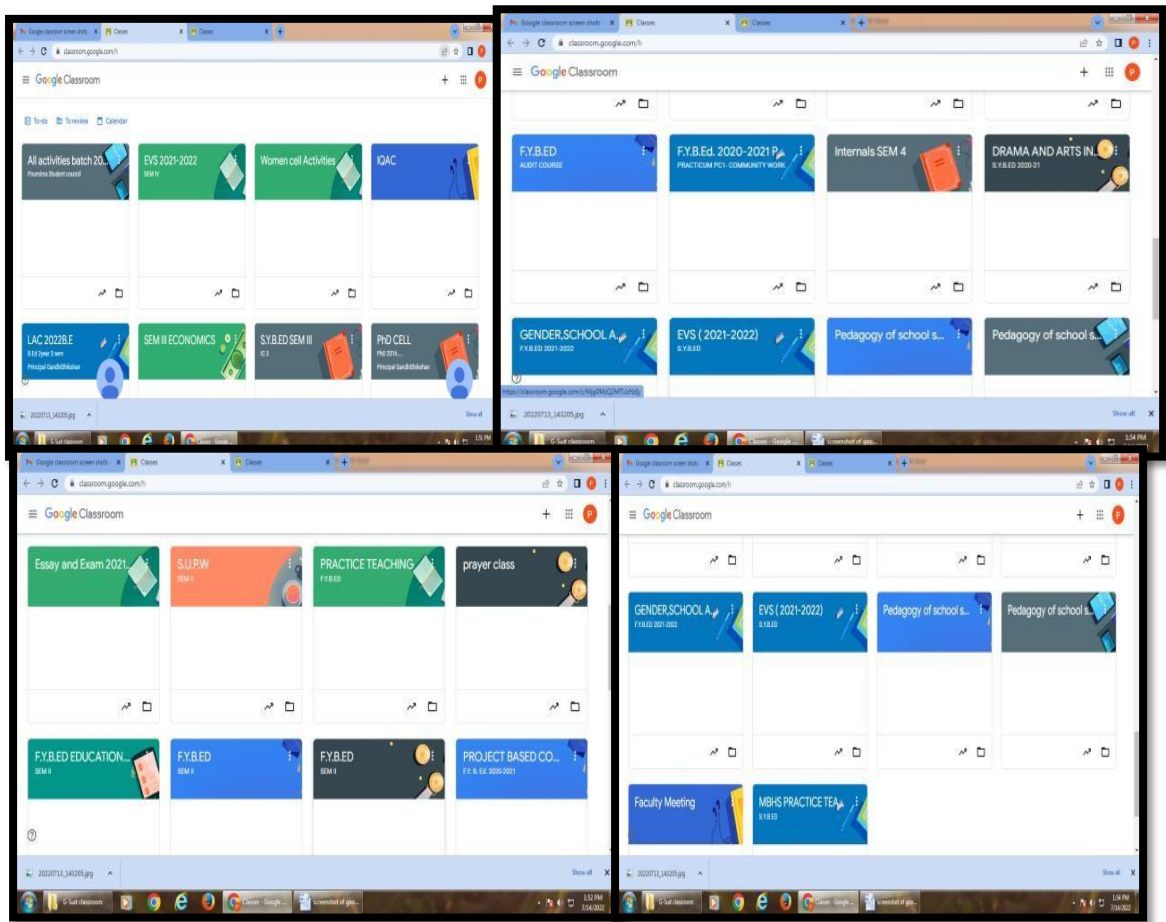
Google classroom screen shots × Classes × Classes ×
classroom.google.com/h
Google Classroom
To-do To review Calendar
All activities batch 20...
Pournima Student council
EVS 2021-2022
SEM IV
Women cell Activities
IQAC
LAC 2022B.E
B.Ed 2year 3 sem
Principal Gandhishikshan
SEM III ECONOMICS
S.Y.B.ED SEM III
IC 3
PhD CELL
PhD 2016...
Principal Gandhishikshan
20220713_143205.jpg
Show all
G-Suit classroom
1:51 PM

Google classroom screen shots × Classes × Classes ×
classroom.google.com/h
Google Classroom
F.Y.B.ED
AUDIT COURSE
F.Y.B.Ed. 2020-2021 P...
PRACTICUM PC1- COMMUNITY WORK
Internals SEM 4
DRAMA AND ARTS IN...
S.Y.B.ED 2020-21
GENDER,SCHOOL A...
F.Y.B.ED 2021-2022
EVS ( 2021-2022)
S.Y.B.ED
Pedagogy of school s...
Pedagogy of school s...
https://classroom.google.com/c/MjgIMzQ2MTUzNzIy
20220713_143205.jpg
Show all
G-Suit classroom
Classes - Google ...
screenshot of goo...
1:54 PM

Google classroom screen shots × Classes × Classes ×
classroom.google.com/h
Google Classroom
Essay and Exam 2021...
S.U.P.W
SEM II
PRACTICE TEACHING
F.Y.B.ED
prayer class
F.Y.B.ED EDUCATION...
SEM II
F.Y.B.ED
SEM II
F.Y.B.ED
SEM II
PROJECT BASED CO...
F.Y. B. Ed. 2020-2021
20220713_143205.jpg
Show all
G-Suit classroom
Classes - Google ...
screenshot of goo...
1:52 PM
7/14/2022

Google classroom screen shots × Classes × Classes ×
classroom.google.com/h
Google Classroom
GENDER,SCHOOL A...
F.Y.B.ED 2021-2022
EVS ( 2021-2022)
S.Y.B.ED
Pedagogy of school s...
Pedagogy of school s...
Faculty Meeting
MBHS PRACTICE TEA...
S.Y.B.ED
20220713_143205.jpg
Show all
G-Suit classroom
Classes - Google ...
screenshot of goo...
1:54 PM
7/14/2022